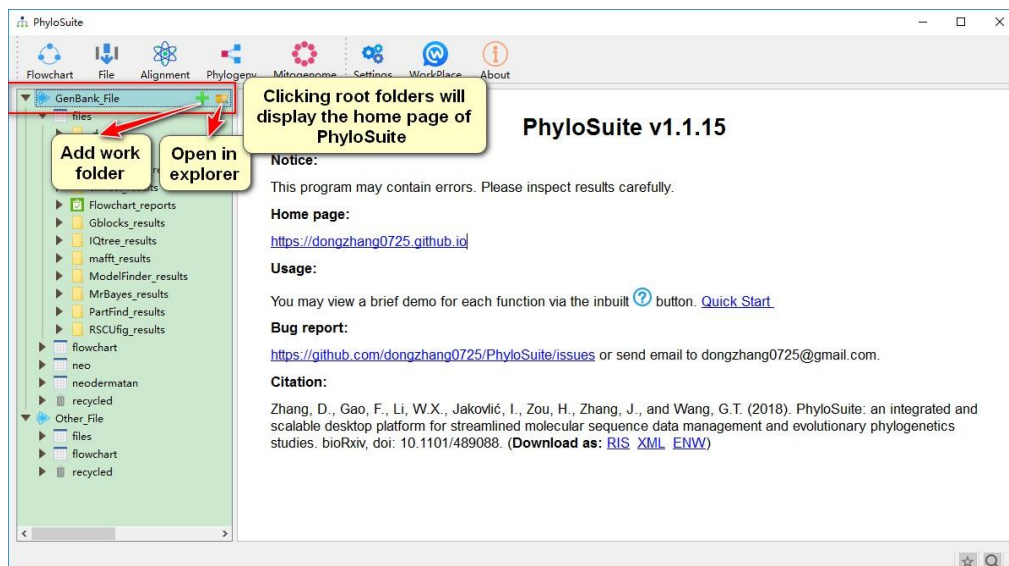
PhyloSuite

Flowchart File Alignment Phylogeny Mitogenome Settings WorkPlace About

GenBank_File
files
Flowchart_reports
Gblocks_results
IQtree_results
mafft_results
ModelFinder_results
MrBayes_results
PartFind_results
RSCUfig_results
flowchart
neo
neodermatan
recycled
Other_File
files
flowchart
recycled

Add work folder

Open in explorer

Clicking root folders will display the home page of PhyloSuite

PhyloSuite v1.1.15

Notice:

This program may contain errors. Please inspect results carefully.

Home page:

https://dongzhang0725.github.io

Usage:

You may view a brief demo for each function via the inbuilt ? button. Quick Start

Bug report:

https://github.com/dongzhang0725/PhyloSuite/issues or send email to dongzhang0725@gmail.com.

Citation:

Zhang, D., Gao, F., Li, W.X., Jakovlić, I., Zou, H., Zhang, J., and Wang, G.T. (2018). PhyloSuite: an integrated and scalable desktop platform for streamlined molecular sequence data management and evolutionary phylogenetics studies. bioRxiv, doi: 10.1101/489088. (Download as: RIS XML ENW)